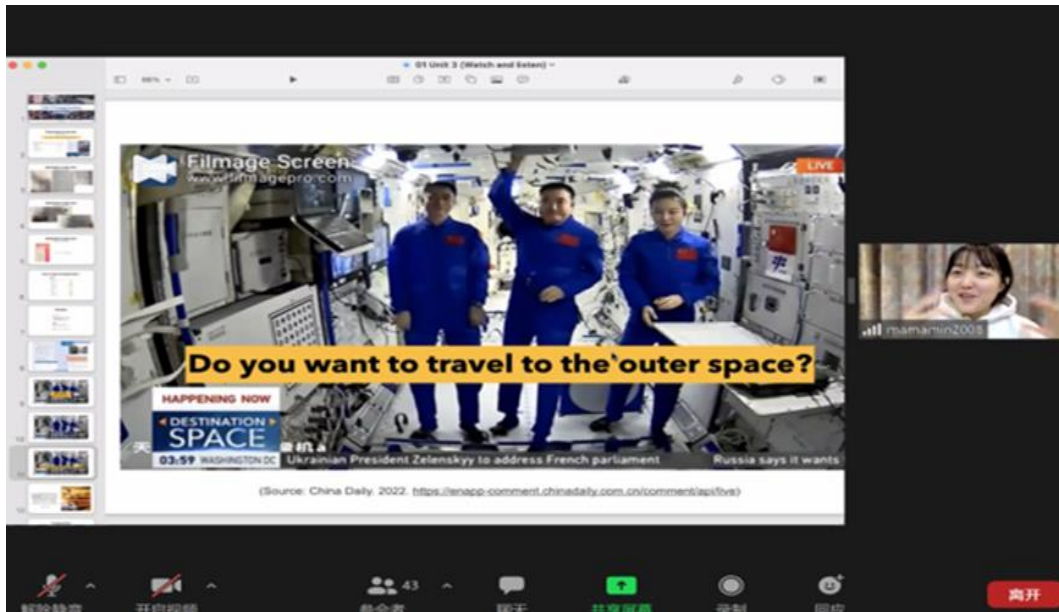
01 Unit 3 (Watch and listen)

Filmage Screen
www.filmagepro.com

LIVE

Do you want to travel to the outer space?

HAPPENING NOW
DESTINATION SPACE
03:59 WASHINGTON DC
Ukrainian President Zelenskyy to address French parliament
Russia says it wants

(Source: China Daily. 2022. https://enapp-comment.chinadaily.com.cn/comment/api/live)

mamamin2008

43

离开